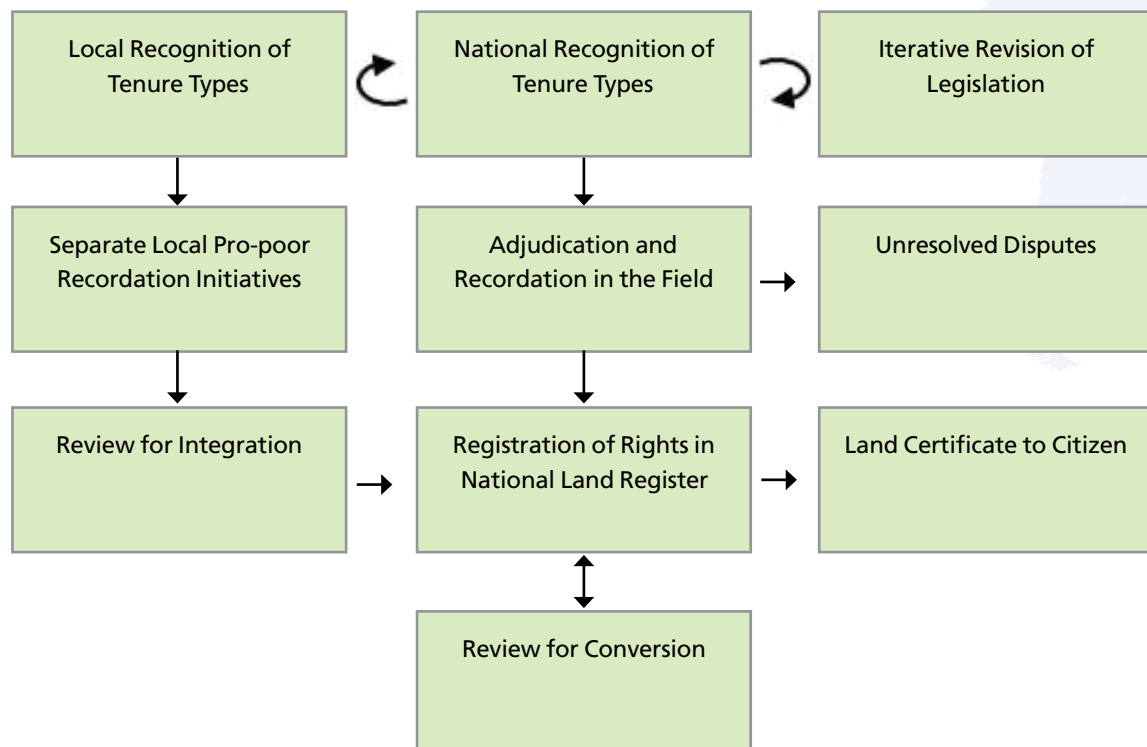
Local Recognition of Tenure Types

National Recognition of Tenure Types

Iterative Revision of Legislation

Separate Local Pro-poor Recordation Initiatives

Adjudication and Recordation in the Field

Unresolved Disputes

Review for Integration

Registration of Rights in National Land Register

Land Certificate to Citizen

Review for Conversion